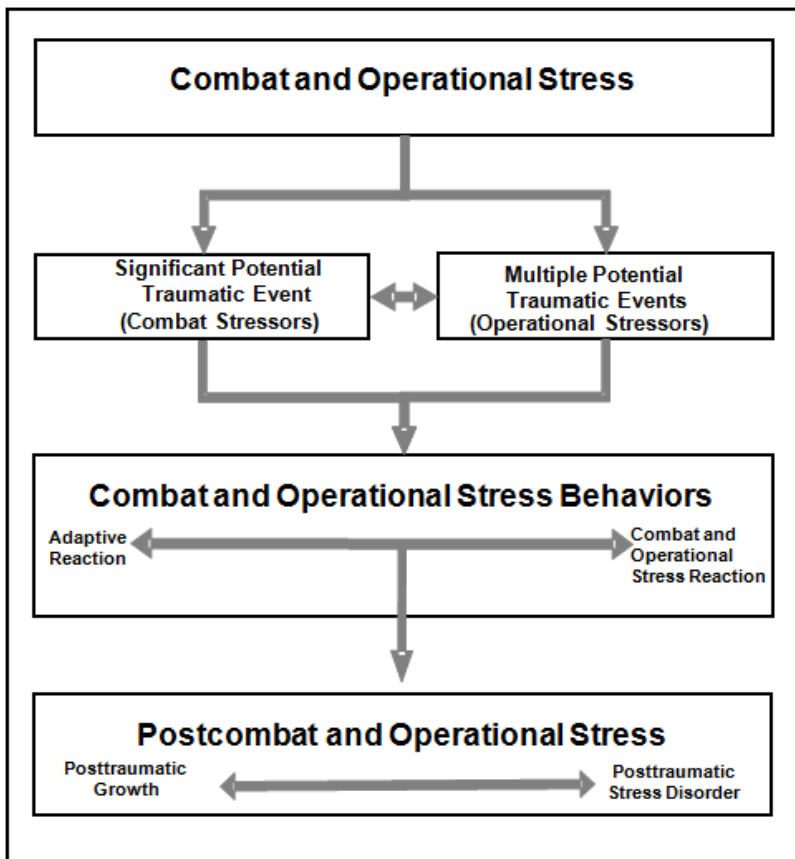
Combat and Operational Stress

Significant Potential Traumatic Event (Combat Stressors)

Multiple Potential Traumatic Events (Operational Stressors)

Combat and Operational Stress Behaviors

Adaptive Reaction

Combat and Operational Stress Reaction

Postcombat and Operational Stress

Posttraumatic Growth

Posttraumatic Stress Disorder